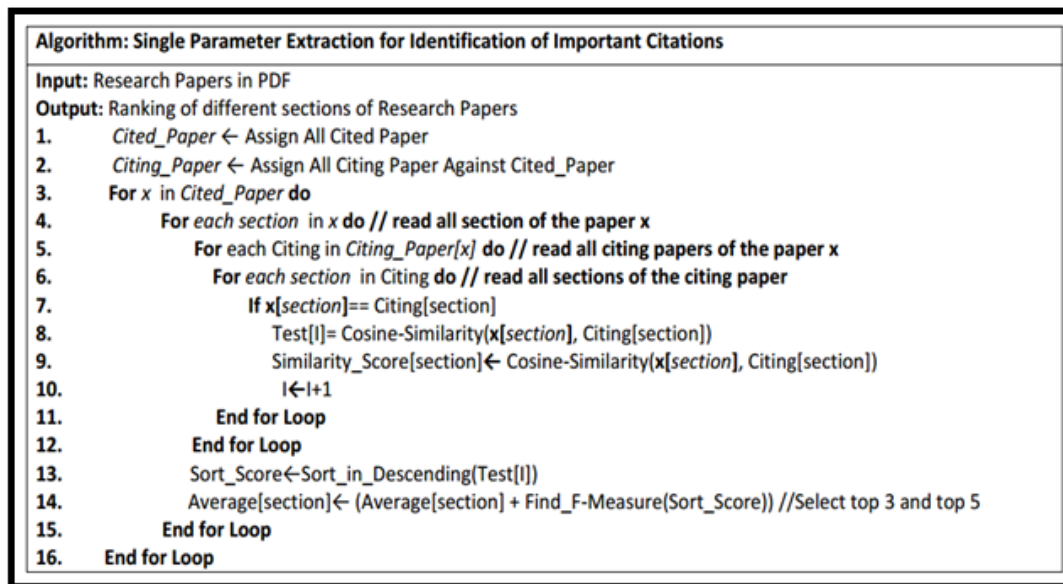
Algorithm: Single Parameter Extraction for Identification of Important Citations

Input: Research Papers in PDF
Output: Ranking of different sections of Research Papers
1. Cited_Paper ← Assign All Cited Paper
2. Citing_Paper ← Assign All Citing Paper Against Cited_Paper
3. For x in Cited_Paper do
4. For each section in x do // read all section of the paper x
5. For each Citing in Citing_Paper[x] do // read all citing papers of the paper x
6. For each section in Citing do // read all sections of the citing paper
7. If x[section]== Citing[section]
8. Test[I]= Cosine-Similarity(x[section], Citing[section])
9. Similarity_Score[section]← Cosine-Similarity(x[section], Citing[section])
10. I←I+1
11. End for Loop
12. End for Loop
13. Sort_Score←Sort_in_Descending(Test[I])
14. Average[section]← (Average[section] + Find_F-Measure(Sort_Score)) //Select top 3 and top 5
15. End for Loop
16. End for Loop